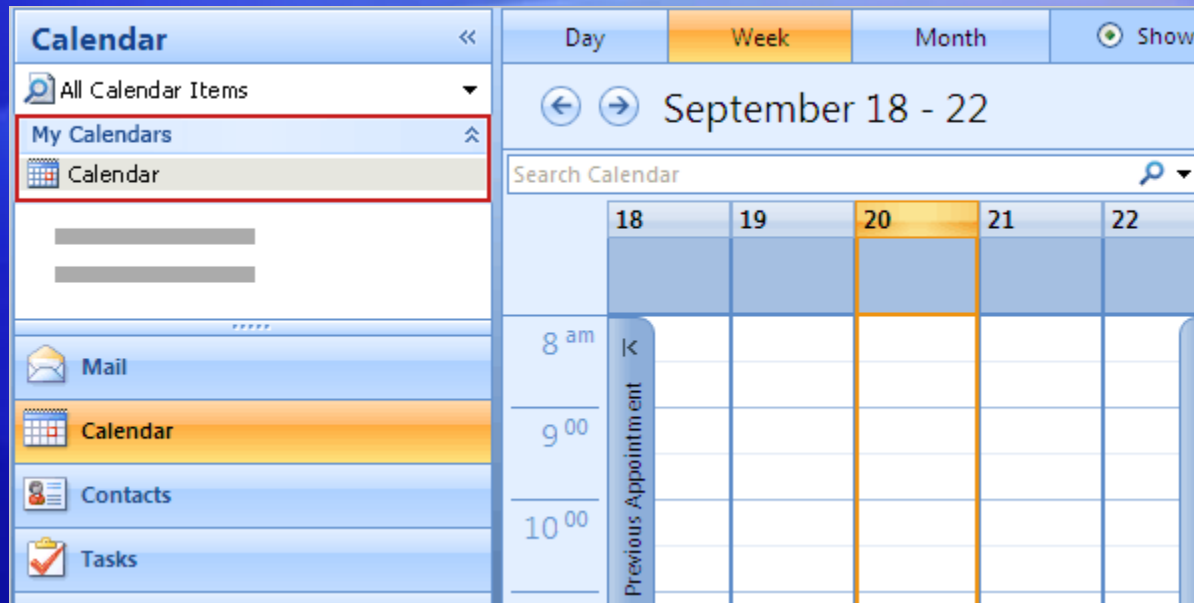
Calendar «

All Calendar Items

My Calendars

Calendar

Mail

Calendar

Contacts

Tasks

Day Week Month Show

September 18 - 22

Search Calendar

18 19 20 21 22

$8^{am}$

$9^{00}$

$10^{00}$

Previous Appointment